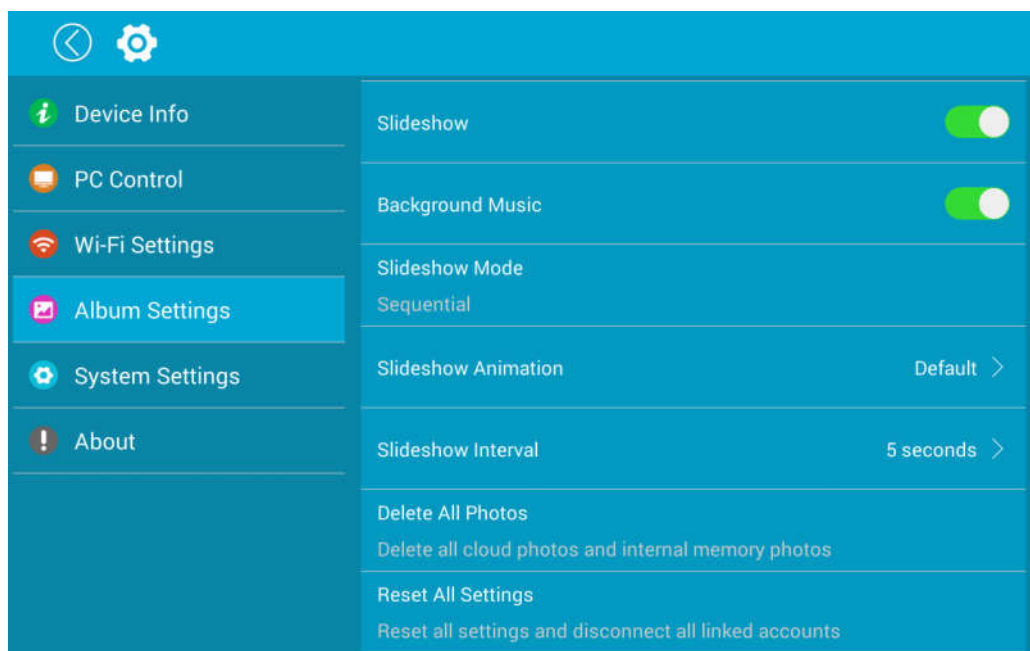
Device Info
PC Control
Wi-Fi Settings
Album Settings
System Settings
About

Slideshow

Background Music

Slideshow Mode
Sequential

Slideshow Animation Default

Slideshow Interval 5 seconds

Delete All Photos
Delete all cloud photos and internal memory photos

Reset All Settings
Reset all settings and disconnect all linked accounts